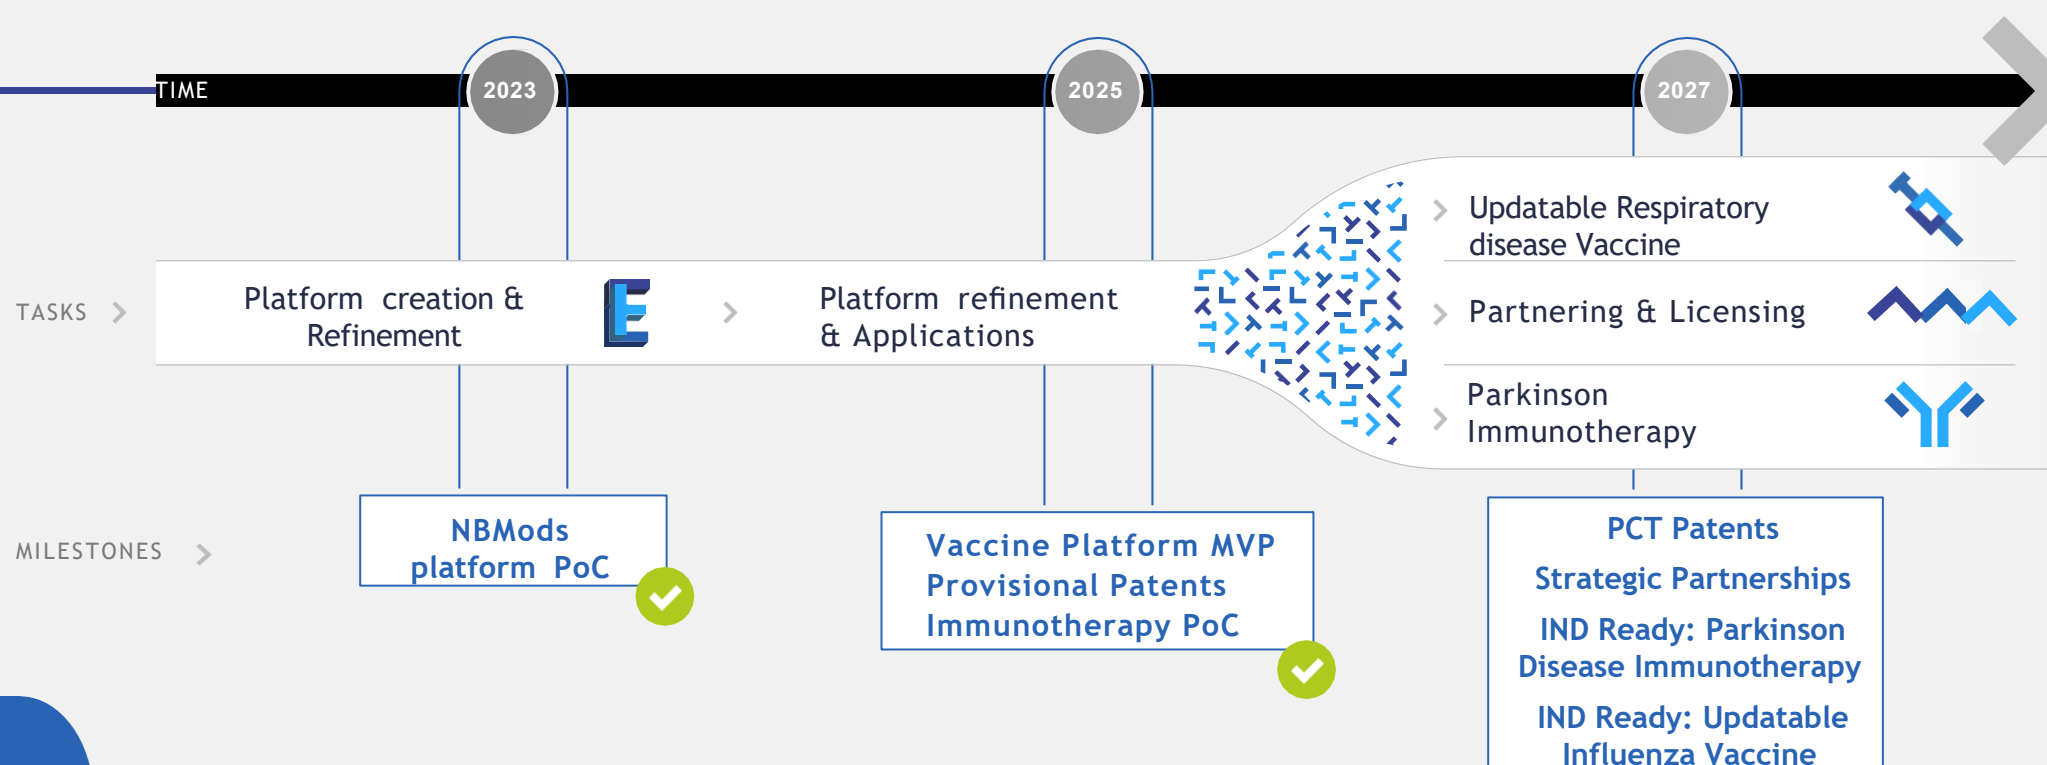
TIME

2023

2025

2027

TASKS

Platform creation & Refinement

Platform refinement & Applications

Updatable Respiratory disease Vaccine

Partnering & Licensing

Parkinson Immunotherapy

MILESTONES

NBMods platform PoC

Vaccine Platform MVP
Provisional Patents
Immunotherapy PoC

PCT Patents

Strategic Partnerships

IND Ready: Parkinson Disease Immunotherapy

IND Ready: Updatable Influenza Vaccine